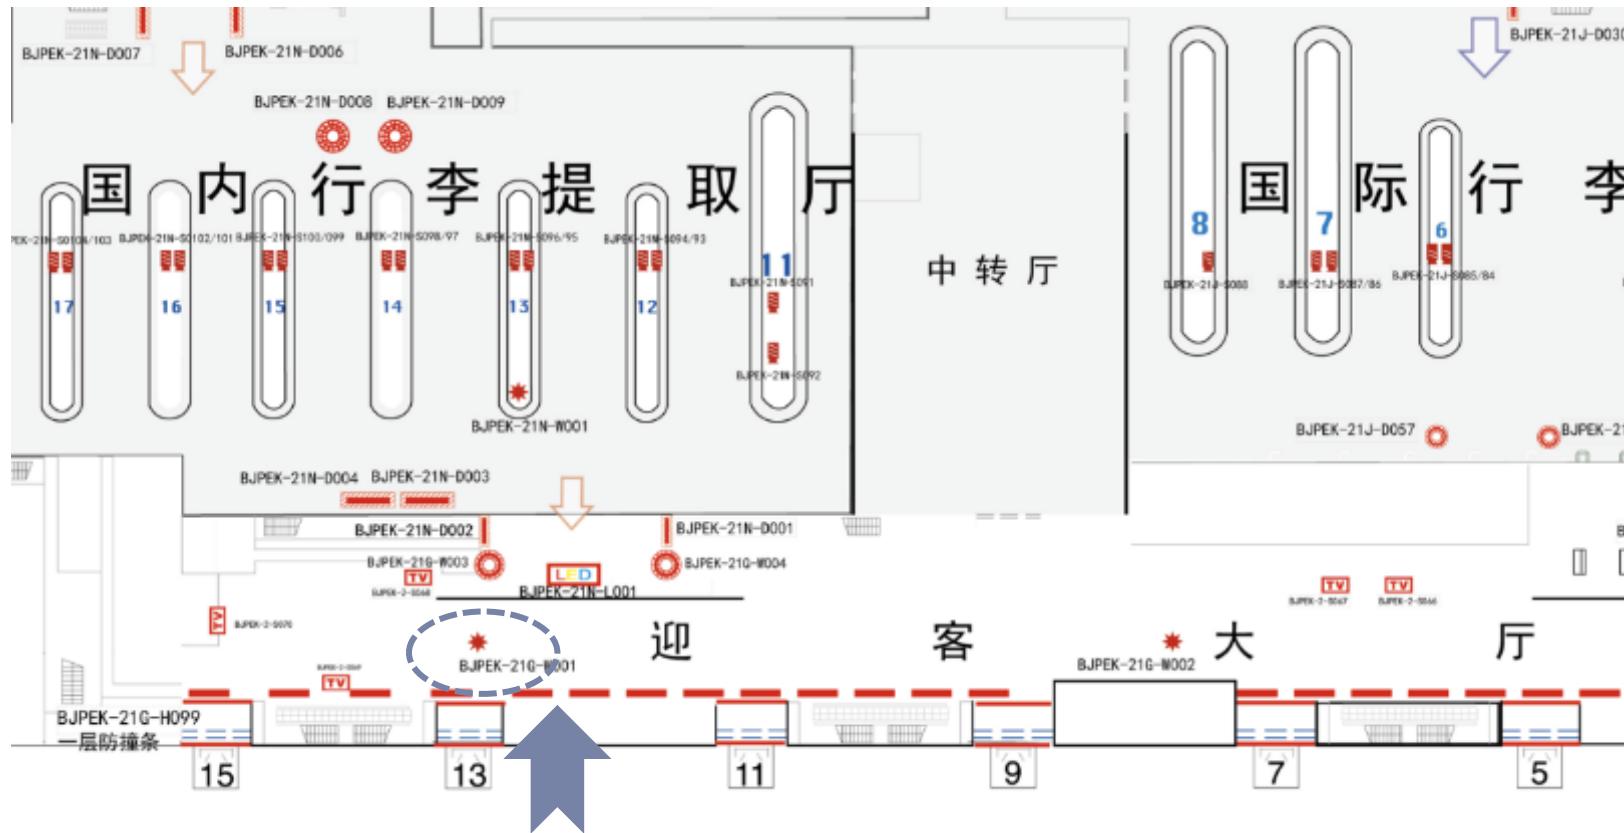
BJPEK-21N-D007
BJPEK-21N-D006
BJPEK-21J-D030
BJPEK-21N-D008 BJPEK-21N-D009

国 内 行 李 提 取 厅

国 际 行 李

中 转 厅

PEK-21N-S010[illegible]/103
BJPEK-21N-S0102/101
BJPEK-21N-S100/099
BJPEK-21N-S098/97
BJPEK-21N-S096/95
BJPEK-21N-S094/93
BJPEK-21N-S091
BJPEK-21N-S092
BJPEK-21J-S088
BJPEK-21J-S087/86
BJPEK-21J-S085/84

17 16 15 14 13 12 11 8 7 6

BJPEK-21N-W001
BJPEK-21J-D057
BJPEK-21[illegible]
BJPEK-21N-D004 BJPEK-21N-D003
BJPEK-21N-D002
BJPEK-21N-D001
BJPEK-21G-W003
BJPEK-21G-W004
TV
BJPEK-2-S068
LED
BJPEK-21N-L001
TV TV
BJPEK-2-S067 BJPEK-2-S066
TV
BJPEK-2-S070
BJPEK-2-S069
TV

迎 客 大 厅

BJPEK-21G-W001
BJPEK-21G-W002
BJPEK-21G-H099
一层防撞条

15 13 11 9 7 5